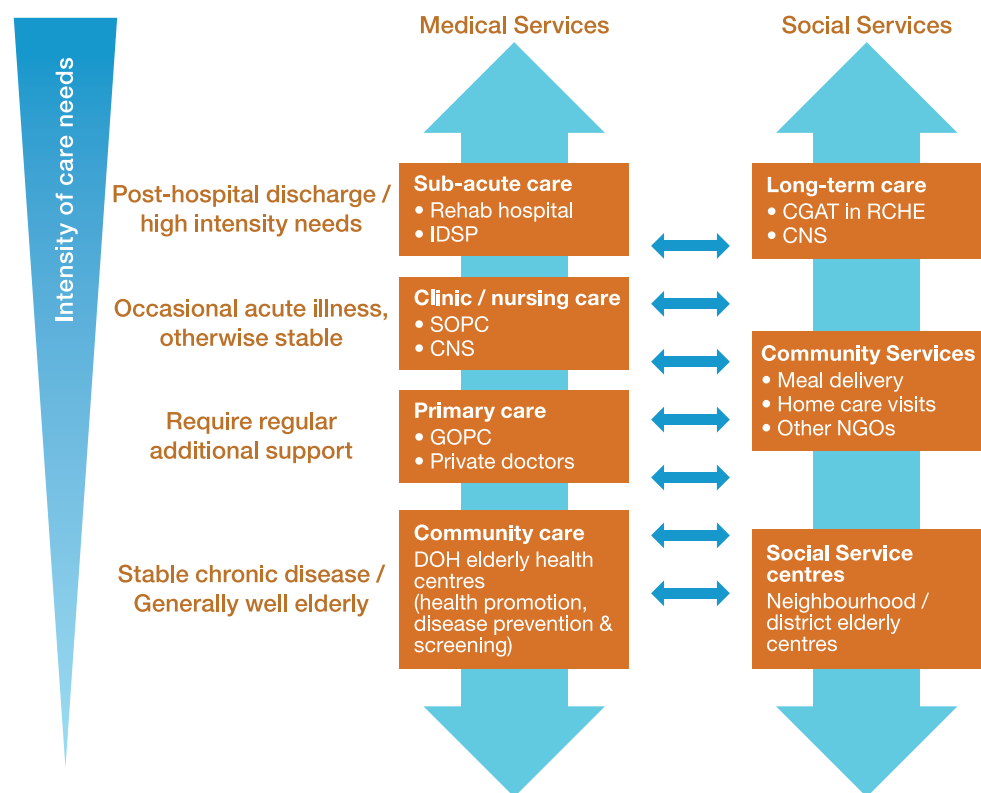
Intensity of care needs

Medical Services

Social Services

Post-hospital discharge / high intensity needs

Sub-acute care
• Rehab hospital
• IDSP

Long-term care
• CGAT in RCHE
• CNS

Occasional acute illness, otherwise stable

Clinic / nursing care
• SOPC
• CNS

Community Services
• Meal delivery
• Home care visits
• Other NGOs

Require regular additional support

Primary care
• GOPC
• Private doctors

Stable chronic disease / Generally well elderly

Community care
DOH elderly health centres (health promotion, disease prevention & screening)

Social Service centres
Neighbourhood / district elderly centres